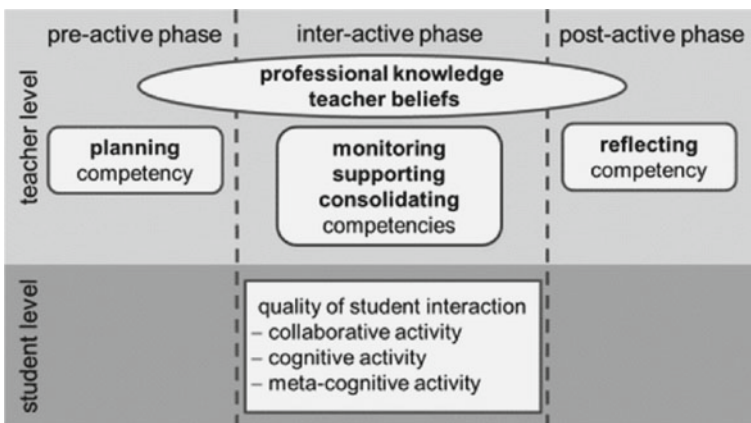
pre-active phase

inter-active phase

post-active phase

teacher level

professional knowledge
teacher beliefs

planning
competency

monitoring
supporting
consolidating
competencies

reflecting
competency

student level

quality of student interaction
– collaborative activity
– cognitive activity
– meta-cognitive activity